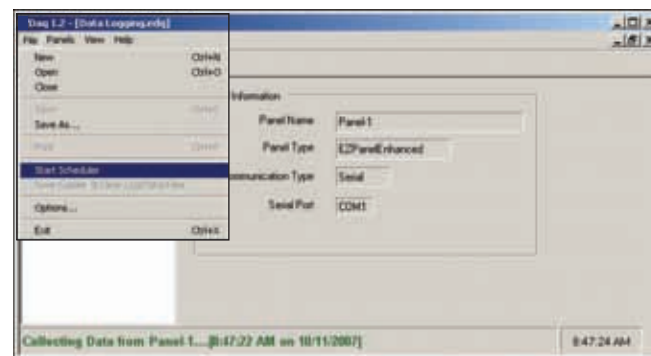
Daq 1.2 - [Data Logging.edq]

File Panels View Help

New Ctrl+N
Open Ctrl+O
Close
Save Ctrl+S
Save As...
Print Ctrl+P
Start Scheduler
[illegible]
Options...
Exit Ctrl+X

Information

Panel Name Panel-1

Panel Type E2PanelEnhanced

Communication Type Serial

Serial Port COM1

Collecting Data from Panel 1....[8:47:22 AM on 10/11/2007]

8:47:24 AM